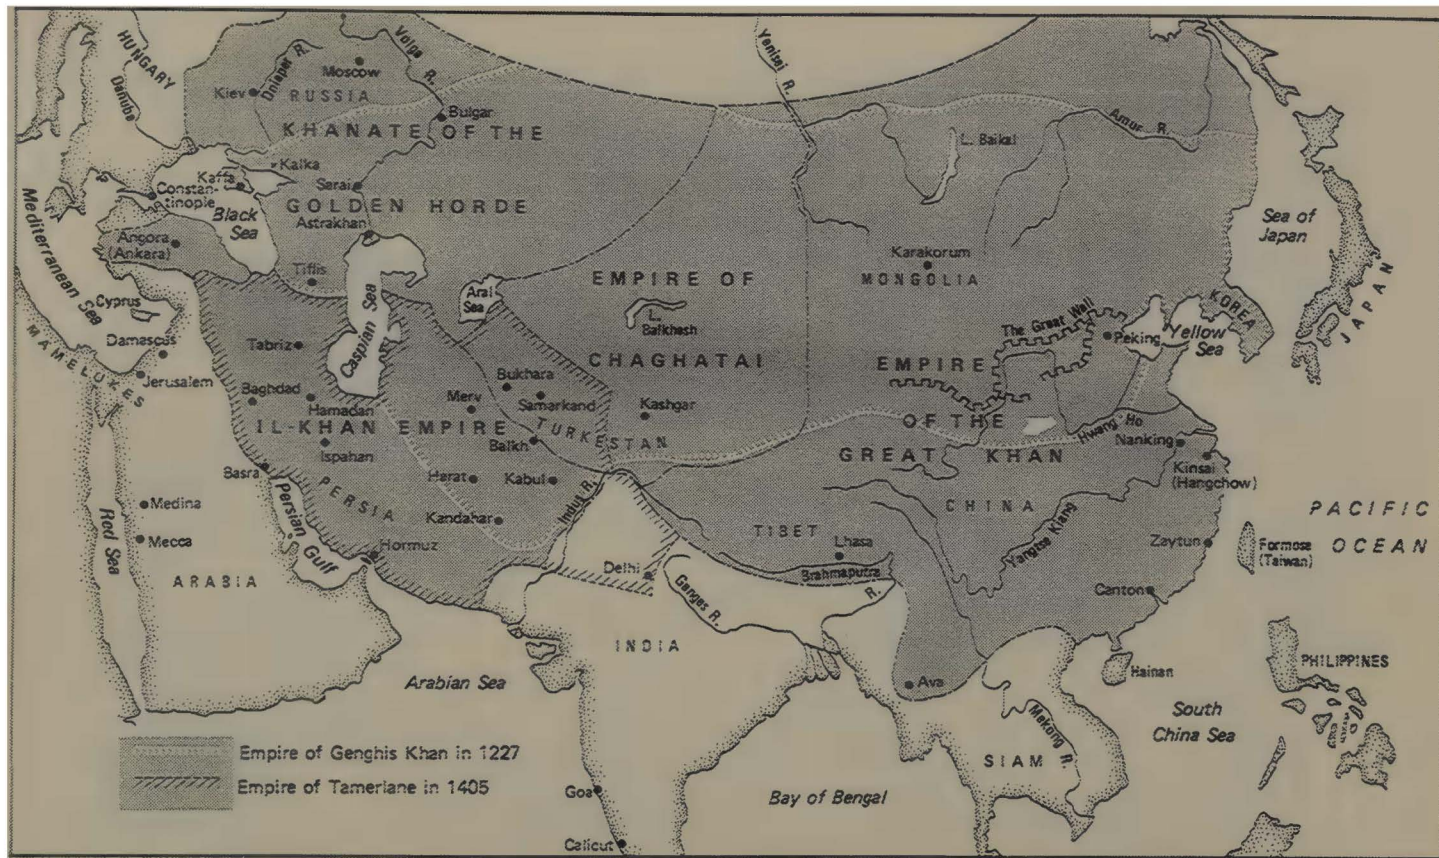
HUNGARY
Danube
Dnieper R.
Volga R.
Yenisei R.
Kiev
Moscow
RUSSIA
Bulgar
KHANATE OF THE
GOLDEN HORDE
Kalka
Kaffa
Constantinople
Sarai
Astrakhan
Black Sea
Mediterranean Sea
Angora (Ankara)
Tiflis
Cyprus
Damascus
Jerusalem
MAMELUKES
Caspian Sea
Aral Sea
L. Balkhash
EMPIRE OF
CHAGHATAI
L. Baikal
Amur R.
Karakorum
MONGOLIA
Sea of Japan
JAPAN
KOREA
The Great Wall
Peking
Yellow Sea
EMPIRE
OF THE
GREAT KHAN
Hwang Ho
Nanking
Kinsai (Hangchow)
Tabriz
Baghdad
Hamadan
IL-KHAN EMPIRE
Ispahan
Merv
Bukhara
Samarkand
Kashgar
TURKESTAN
Balkh
Basra
Herat
Kabul
PERSIA
Persian Gulf
Kandahar
Indus R.
Hormuz
Medina
Mecca
Red Sea
ARABIA
Delhi
Ganges R.
TIBET
Lhasa
Brahmaputra R.
CHINA
Yangtze Kiang
Zaytun
Formosa (Taiwan)
PACIFIC OCEAN
Canton
INDIA
Arabian Sea
Ava
Hainan
PHILIPPINES
South China Sea
Mekong R.
SIAM
Empire of Genghis Khan in 1227
Empire of Tamerlane in 1405
Goa
Bay of Bengal
Calicut